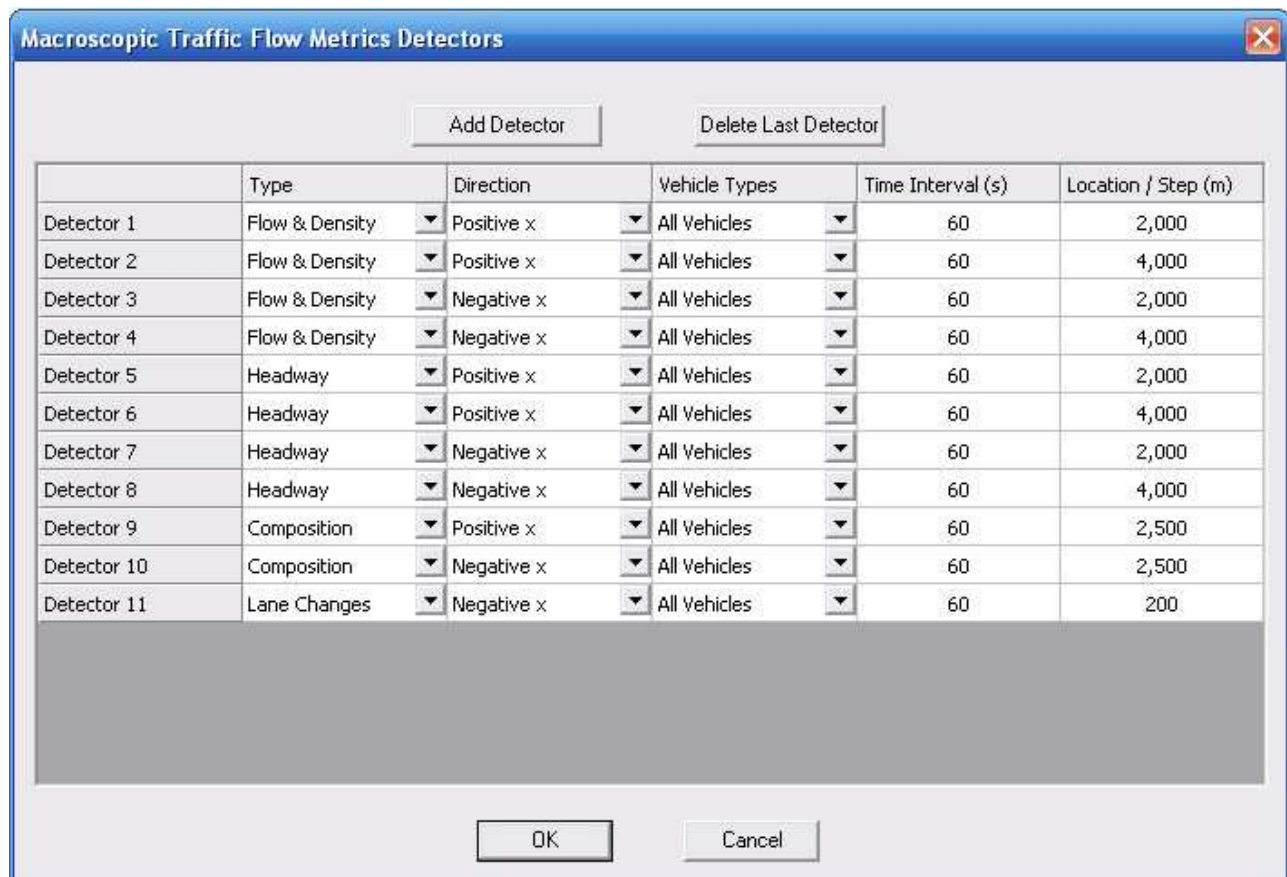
Macroscopic Traffic Flow Metrics Detectors

Add Detector

Delete Last Detector

| | Type | Direction | Vehicle Types | Time Interval (s) | Location / Step (m) |
|---|---|---|---|---|---|
| Detector 1 | Flow & Density | Positive x | All Vehicles | 60 | 2,000 |
| Detector 2 | Flow & Density | Positive x | All Vehicles | 60 | 4,000 |
| Detector 3 | Flow & Density | Negative x | All Vehicles | 60 | 2,000 |
| Detector 4 | Flow & Density | Negative x | All Vehicles | 60 | 4,000 |
| Detector 5 | Headway | Positive x | All Vehicles | 60 | 2,000 |
| Detector 6 | Headway | Positive x | All Vehicles | 60 | 4,000 |
| Detector 7 | Headway | Negative x | All Vehicles | 60 | 2,000 |
| Detector 8 | Headway | Negative x | All Vehicles | 60 | 4,000 |
| Detector 9 | Composition | Positive x | All Vehicles | 60 | 2,500 |
| Detector 10 | Composition | Negative x | All Vehicles | 60 | 2,500 |
| Detector 11 | Lane Changes | Negative x | All Vehicles | 60 | 200 |

OK

Cancel